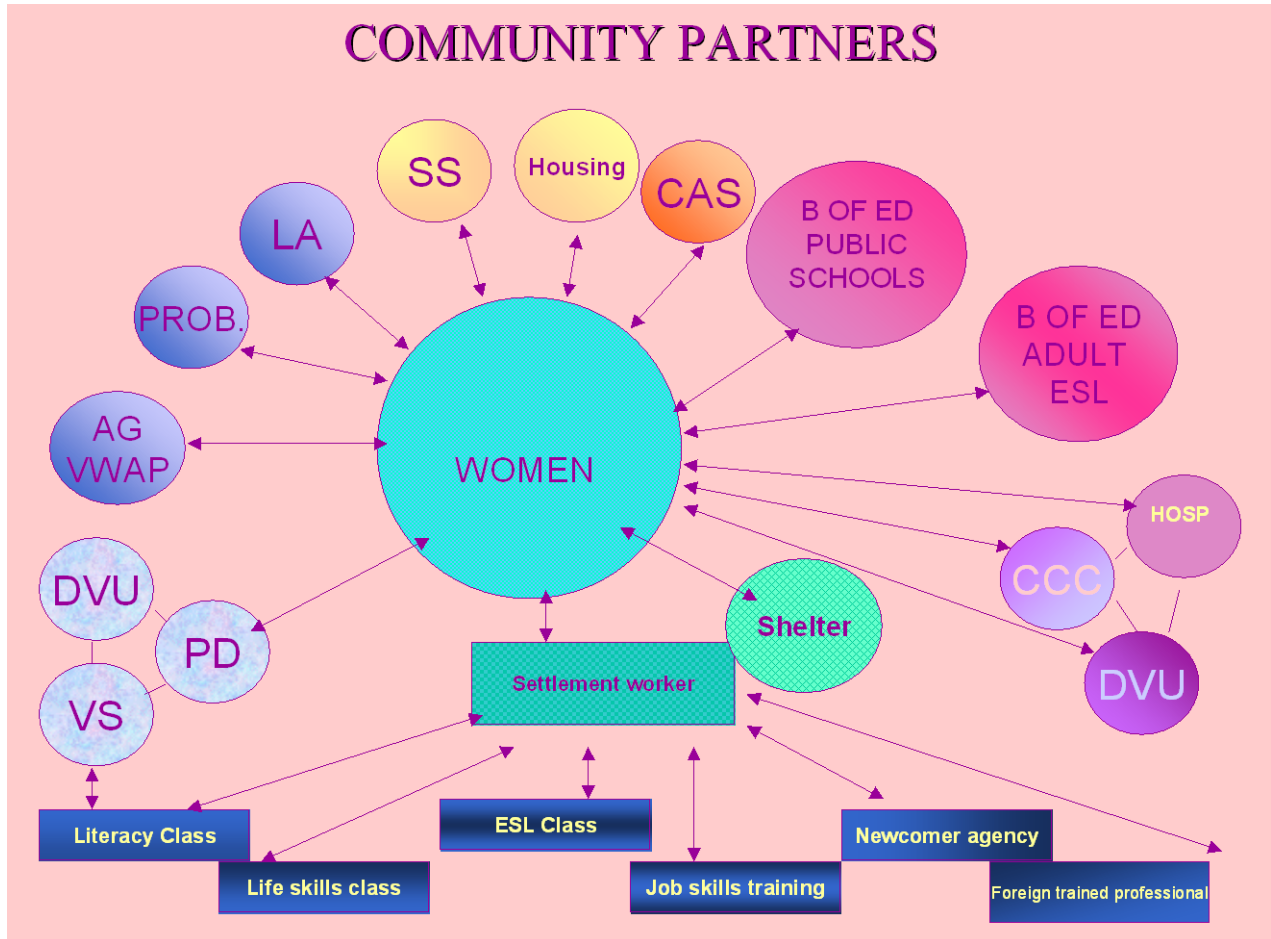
COMMUNITY PARTNERS

SS

Housing

CAS

LA

B OF ED PUBLIC SCHOOLS

PROB.

B OF ED ADULT ESL

AG VWAP

WOMEN

HOSP

DVU

CCC

PD

Shelter

VS

Settlement worker

DVU

Literacy Class

ESL Class

Newcomer agency

Life skills class

Job skills training

Foreign trained professional